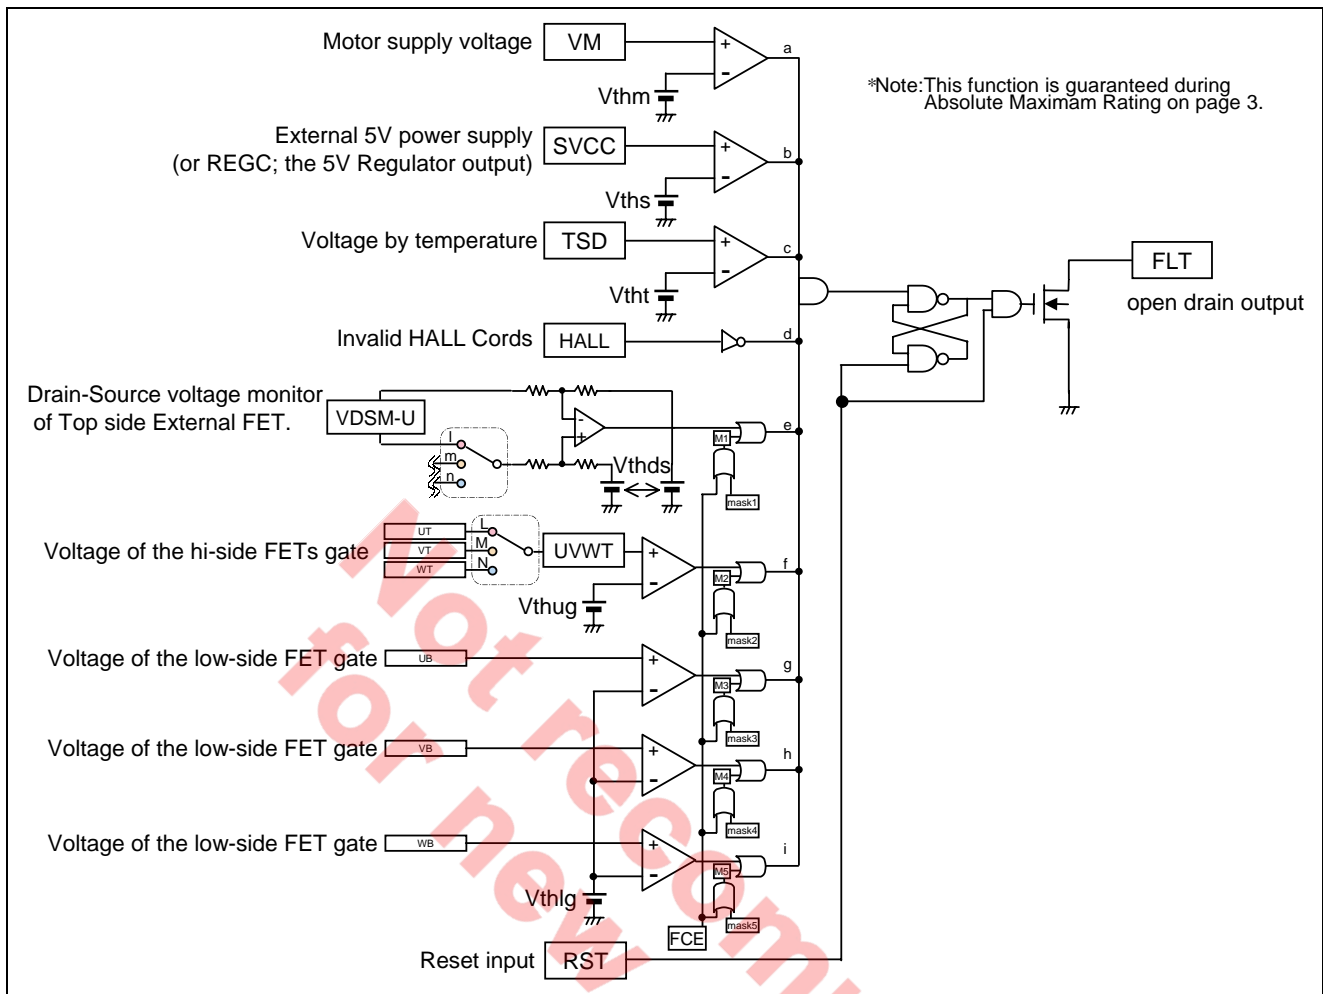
Motor supply voltage VM

Vthm

a

*Note:This function is guaranteed during Absolute Maximam Rating on page 3.

External 5V power supply (or REGC; the 5V Regulator output) SVCC

b

Vths

Voltage by temperature TSD

c

Vtht

FLT

open drain output

Invalid HALL Cords HALL

d

Drain-Source voltage monitor of Top side External FET. VDSM-U

l
m
n

Vthds

M1

e

mask1

Voltage of the hi-side FETs gate

UT
VT
WT

L
M
N

UVWT

Vthug

M2

f

mask2

Voltage of the low-side FET gate UB

M3

g

mask3

Voltage of the low-side FET gate VB

M4

h

mask4

Voltage of the low-side FET gate WB

M5

i

Vthlg

mask5

FCE

Reset input RST

Not recommended for new